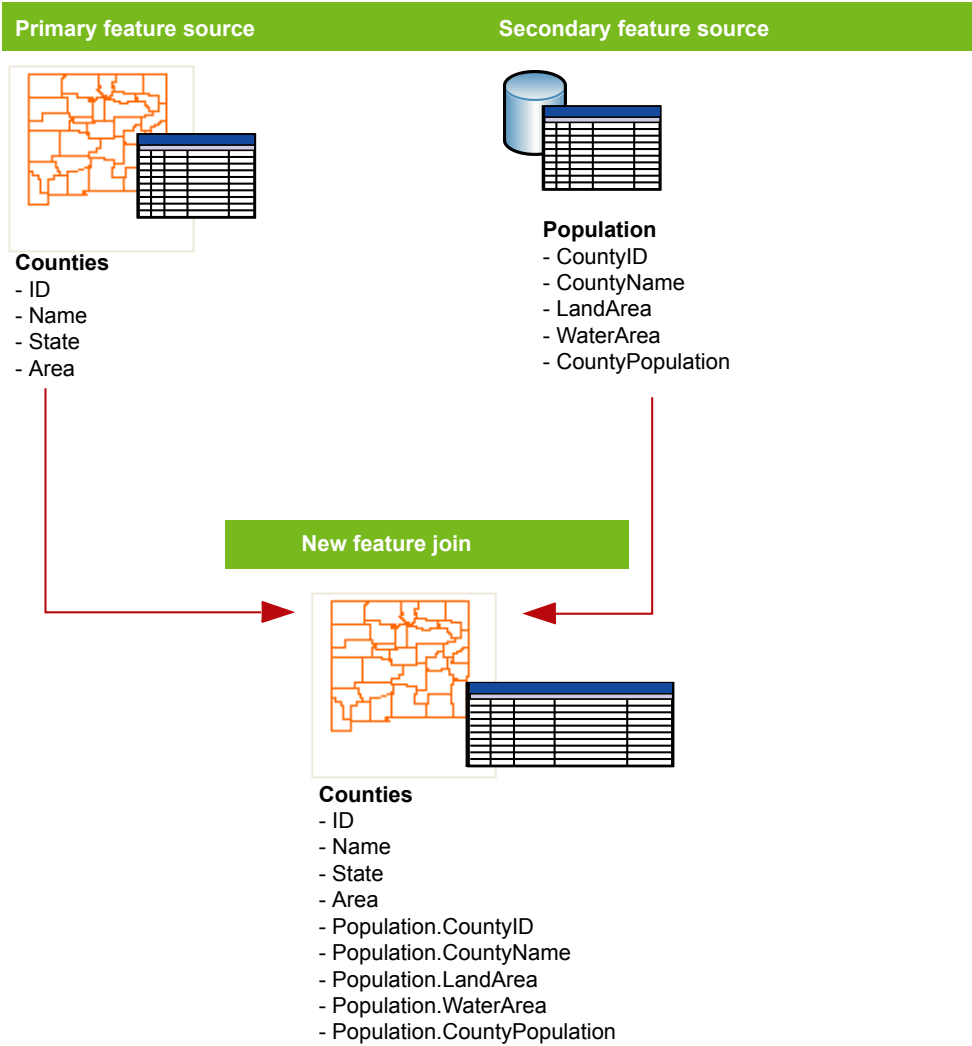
Primary feature source

Secondary feature source

Counties
- ID
- Name
- State
- Area

Population
- CountyID
- CountyName
- LandArea
- WaterArea
- CountyPopulation

New feature join

Counties
- ID
- Name
- State
- Area
- Population.CountyID
- Population.CountyName
- Population.LandArea
- Population.WaterArea
- Population.CountyPopulation